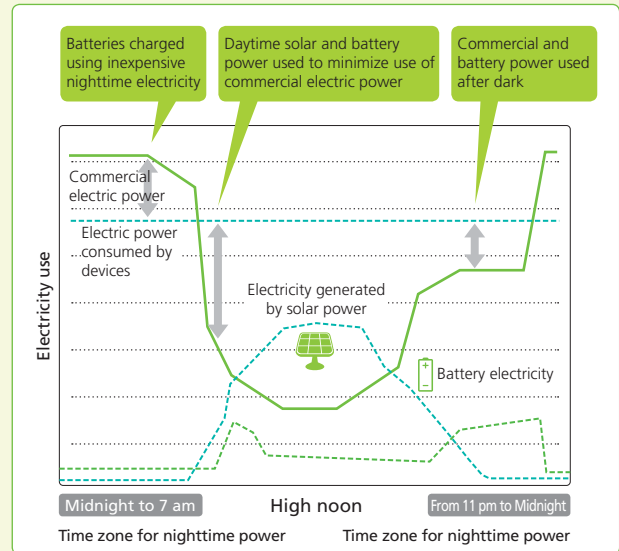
Batteries charged using inexpensive nighttime electricity

Daytime solar and battery power used to minimize use of commercial electric power

Commercial and battery power used after dark

Commercial electric power

Electric power consumed by devices

Electricity use

Electricity generated by solar power

+
−
Battery electricity

Midnight to 7 am

High noon

From 11 pm to Midnight

Time zone for nighttime power

Time zone for nighttime power